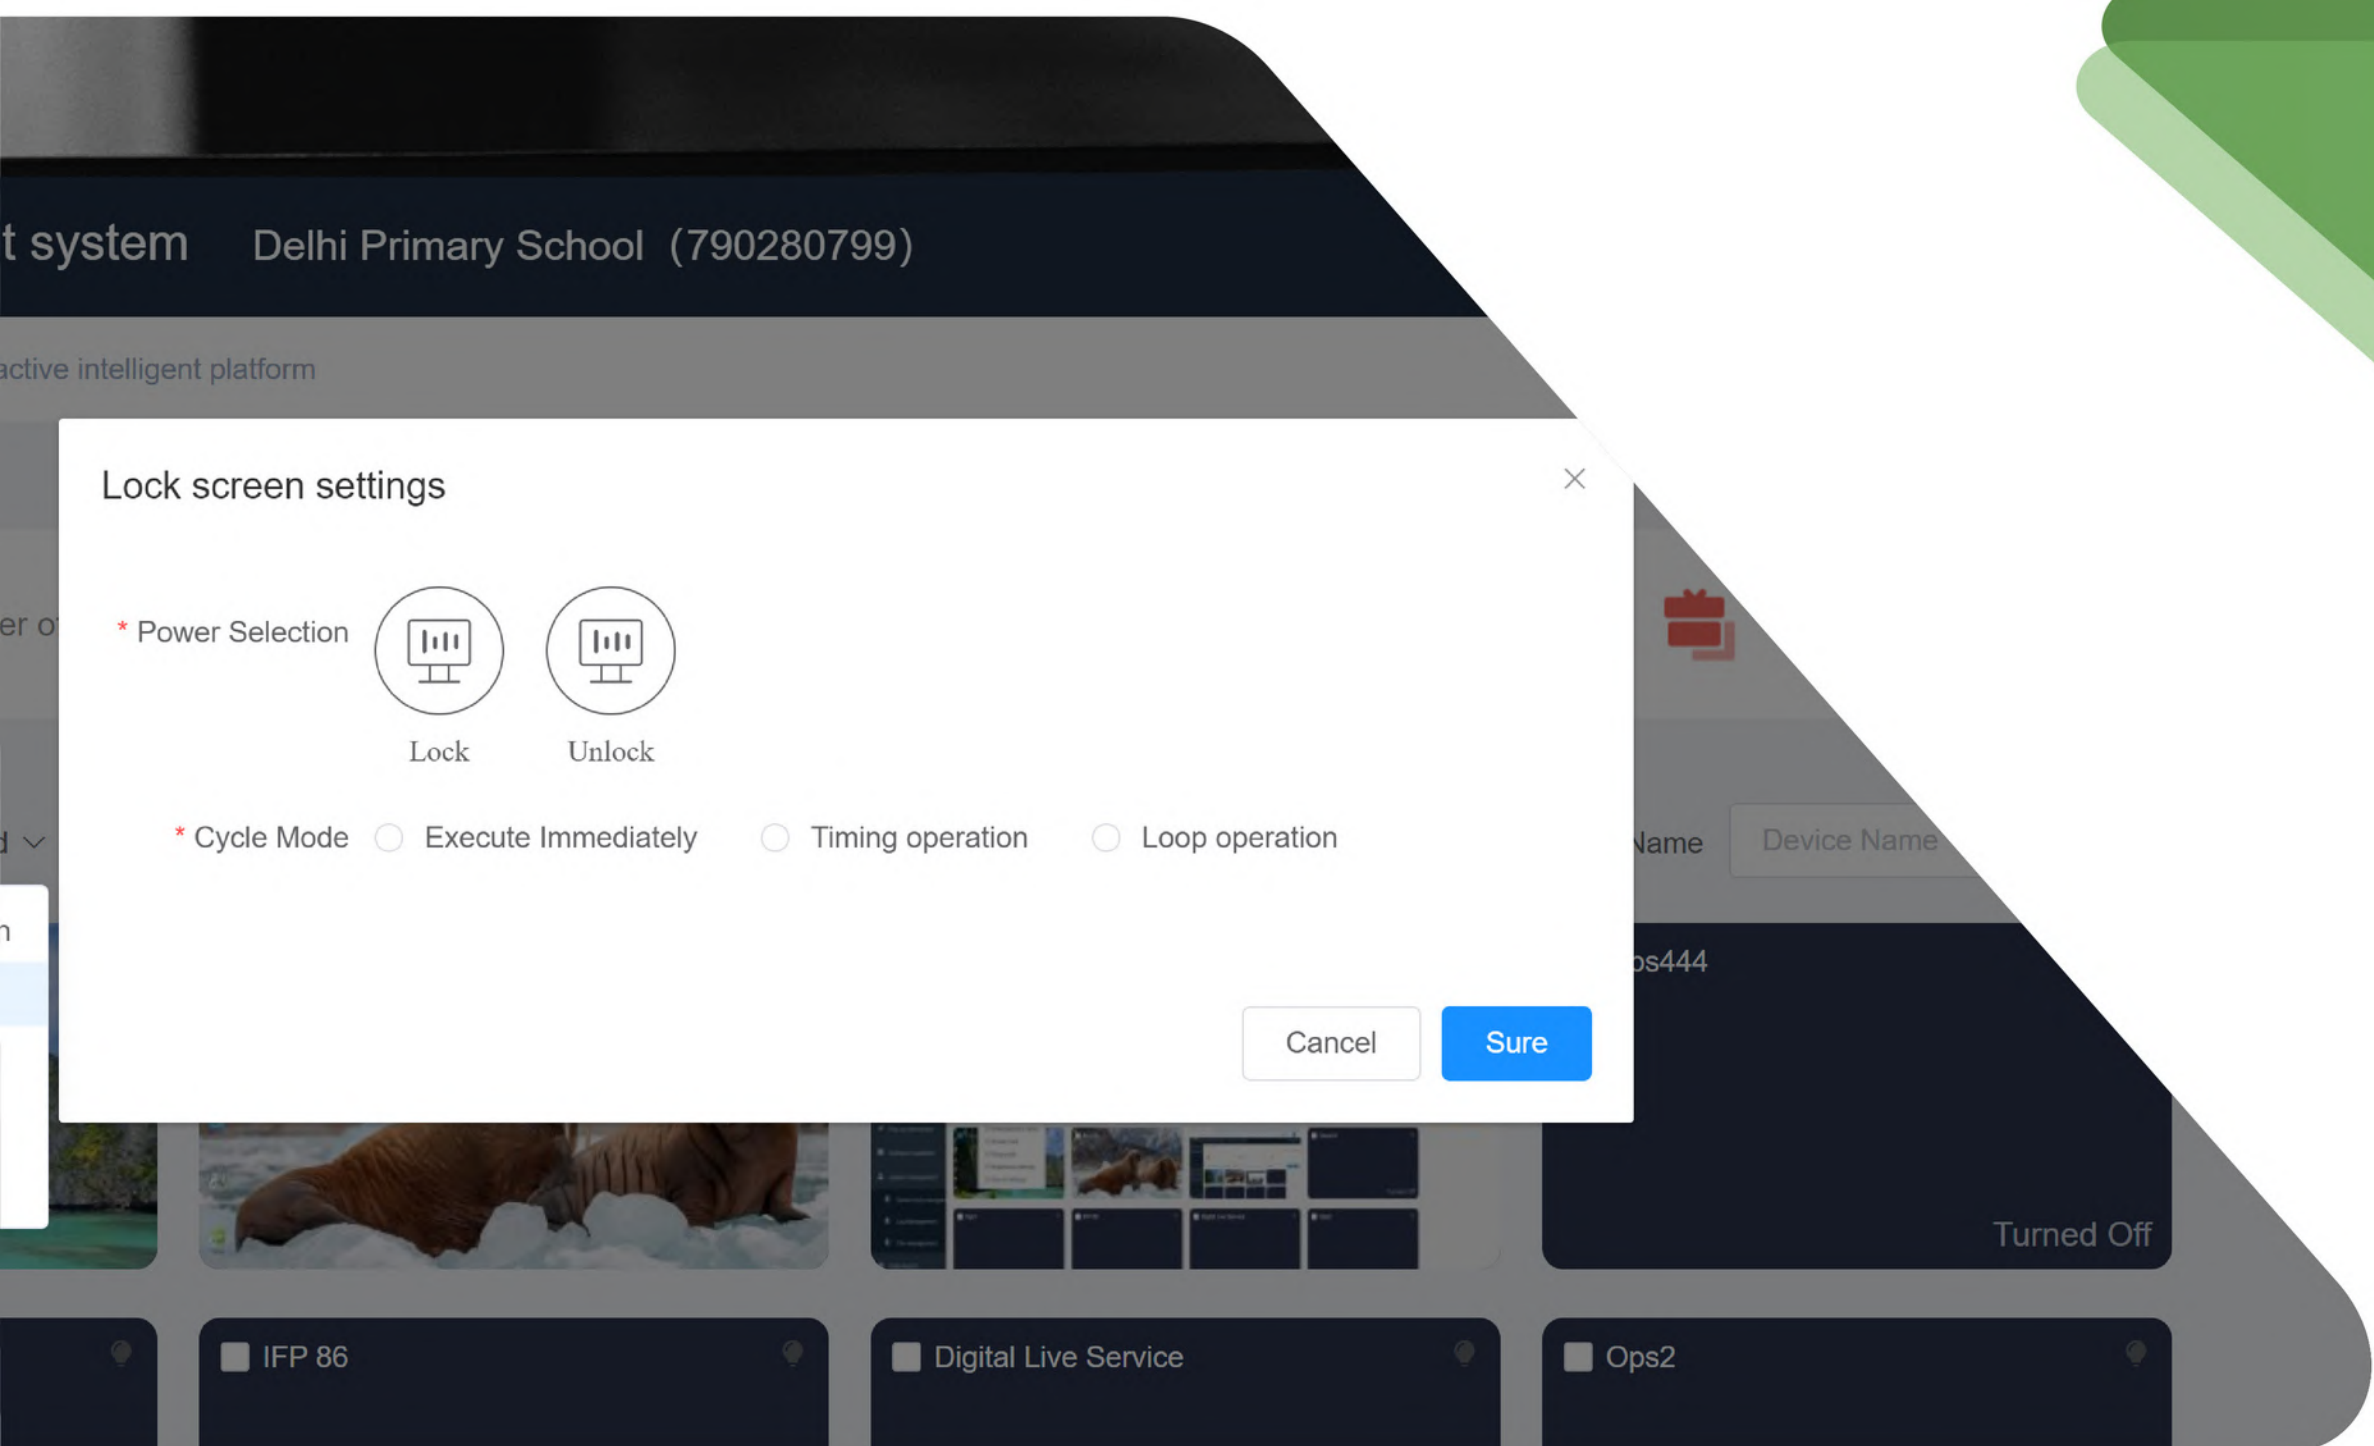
t system Delhi Primary School (790280799)

active intelligent platform

Lock screen settings

er o

* Power Selection

Lock

Unlock

d

* Cycle Mode Execute Immediately Timing operation Loop operation

Name Device Name

n

ps444

Cancel Sure

Turned Off

IFP 86

Digital Live Service

Ops2